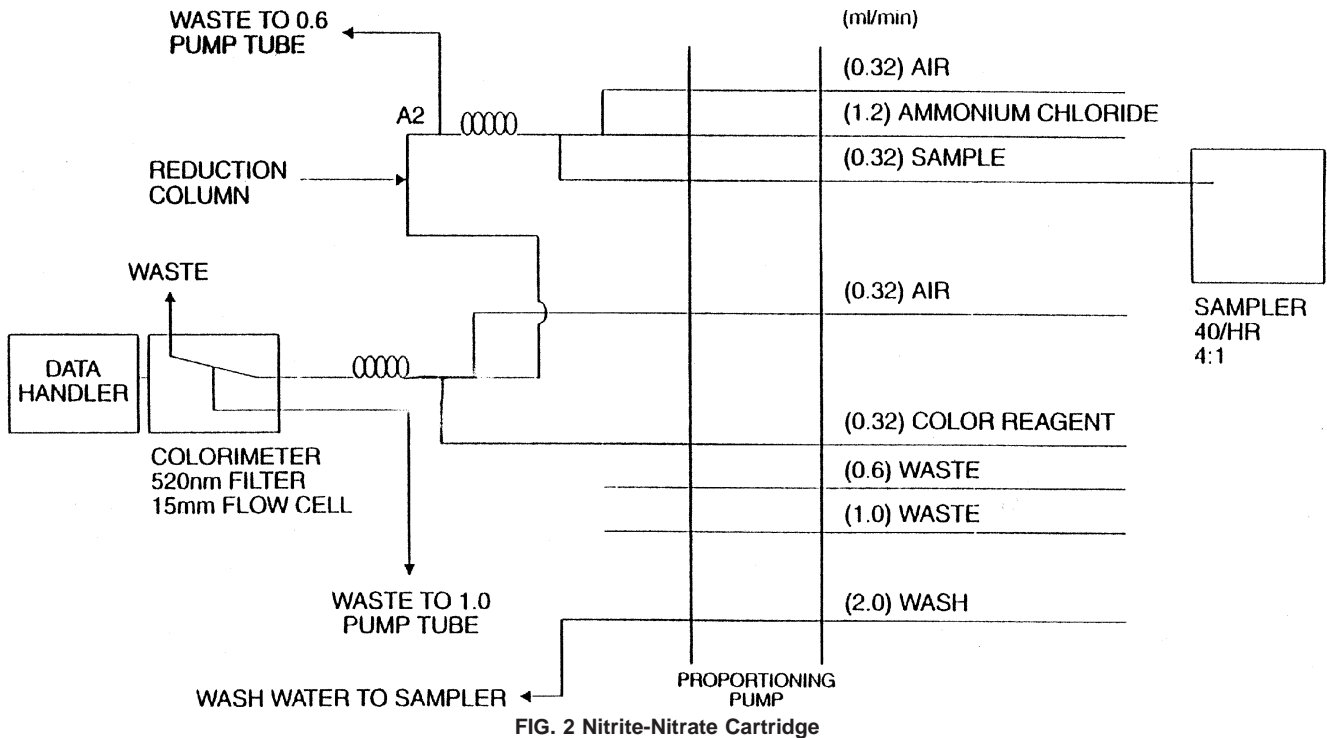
WASTE TO 0.6 PUMP TUBE

(ml/min)

(0.32) AIR

A2

(1.2) AMMONIUM CHLORIDE

REDUCTION COLUMN

(0.32) SAMPLE

WASTE

(0.32) AIR

SAMPLER 40/HR 4:1

DATA HANDLER

(0.32) COLOR REAGENT

COLORIMETER 520nm FILTER 15mm FLOW CELL

(0.6) WASTE

(1.0) WASTE

WASTE TO 1.0 PUMP TUBE

(2.0) WASH

WASH WATER TO SAMPLER

PROPORTIONING PUMP

FIG. 2 Nitrite-Nitrate Cartridge